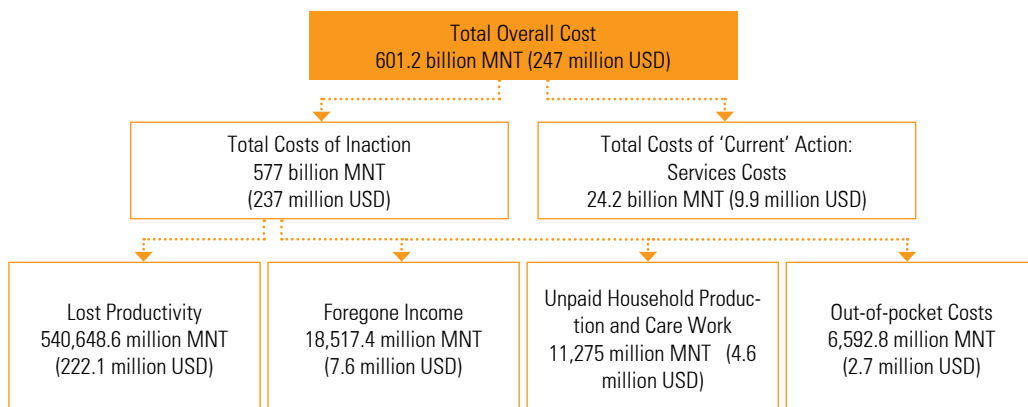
Total Overall Cost
601.2 billion MNT (247 million USD)

Total Costs of Inaction
577 billion MNT
(237 million USD)

Total Costs of 'Current' Action:
Services Costs
24.2 billion MNT (9.9 million USD)

Lost Productivity
540,648.6 million MNT
(222.1 million USD)

Foregone Income
18,517.4 million MNT
(7.6 million USD)

Unpaid Household Production and Care Work
11,275 million MNT (4.6 million USD)

Out-of-pocket Costs
6,592.8 million MNT
(2.7 million USD)